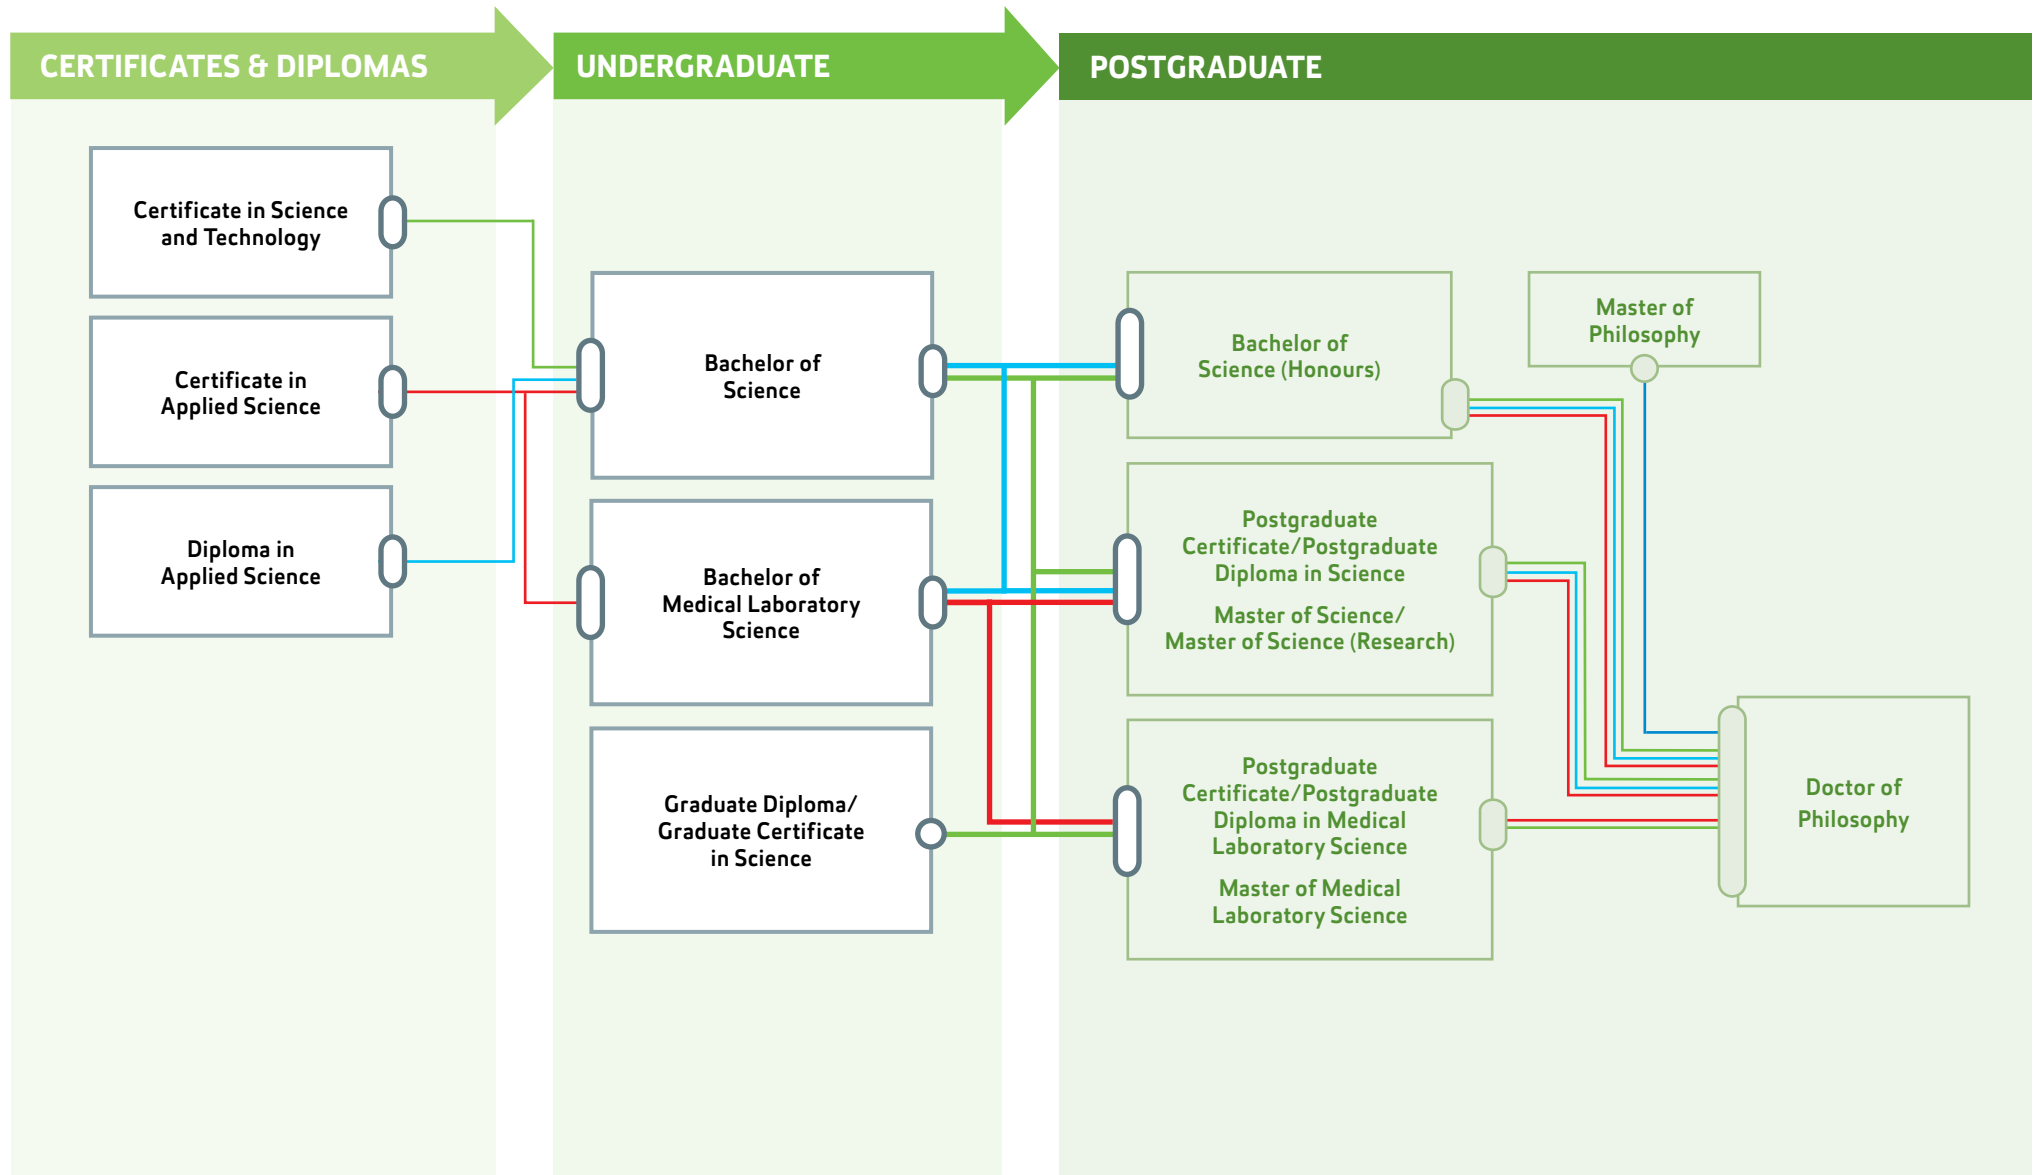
CERTIFICATES & DIPLOMAS

UNDERGRADUATE

POSTGRADUATE

Certificate in Science and Technology

Certificate in Applied Science

Diploma in Applied Science

Bachelor of Science

Bachelor of Medical Laboratory Science

Graduate Diploma/ Graduate Certificate in Science

Bachelor of Science (Honours)

Master of Philosophy

Postgraduate Certificate/Postgraduate Diploma in Science

Master of Science/ Master of Science (Research)

Postgraduate Certificate/Postgraduate Diploma in Medical Laboratory Science

Master of Medical Laboratory Science

Doctor of Philosophy